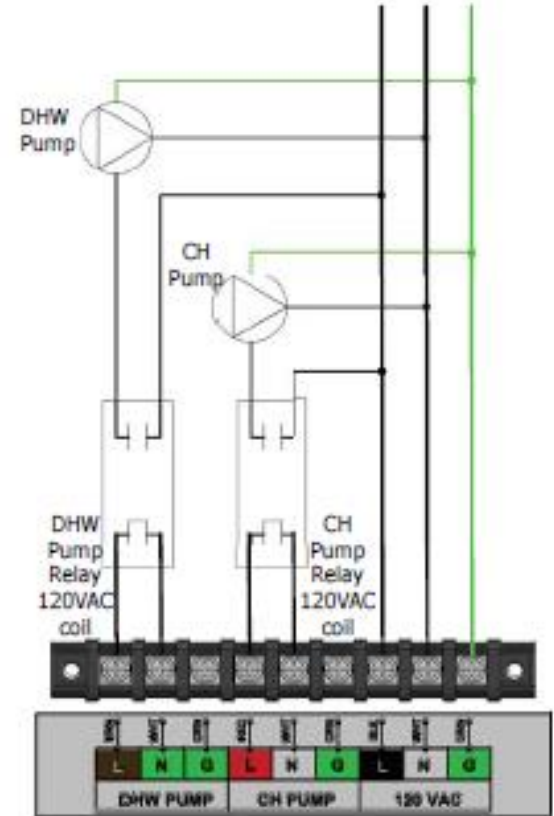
DHW Pump

CH Pump

DHW Pump Relay 120VAC coil

CH Pump Relay 120VAC coil

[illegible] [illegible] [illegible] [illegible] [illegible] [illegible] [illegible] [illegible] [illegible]

| L | N | G | L | N | G | L | N | G |
|---|---|---|---|---|---|---|---|---|
| DHW PUMP | | | CH PUMP | | | 120 VAC | | |